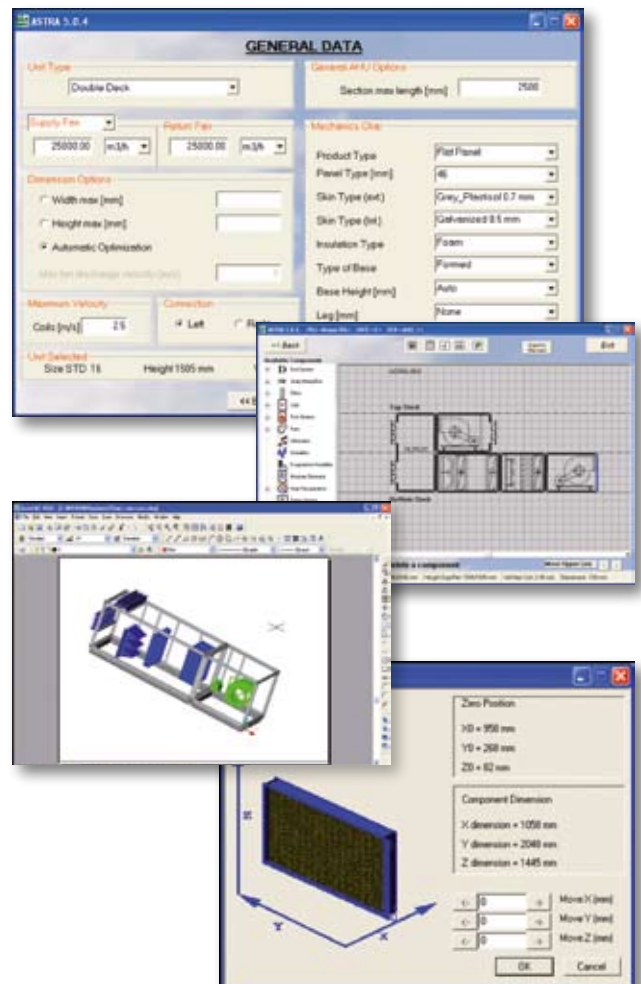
ASTRA 5.0.4

GENERAL DATA

Unit Type

Double Deck

General AHU Options

Section max length [mm] 2500

Supply Fan

25000.00 m3/h

Return Fan

25000.00 m3/h

Mechanics Chai

Product Type Flat Panel

Panel Type [mm] 46

Skin Type (ext.) Grey_Plastisol 0.7 mm

Skin Type (int.) Galvanized 0.5 mm

Insulation Type Foam

Type of Base Formed

Base Height [mm] Auto

Leg [mm] None

Dimension Options

Width max [mm]

Height max [mm]

Automatic Optimization

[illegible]

Maximum Velocity

Coils [m/s] 2.5

Connection

Left

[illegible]

Unit Selected

Size STD 16

Height 1505 mm

<< Back

Exit

Top Deck

Bottom Deck

Zero Position

X0 = 950 mm

Y0 = 268 mm

Z0 = 62 mm

Component Dimension

X dimension = 1050 mm

Y dimension = 2040 mm

Z dimension = 1445 mm

0 Move X [mm]

0 Move Y [mm]

0 Move Z [mm]

OK Cancel

Z

Y

X